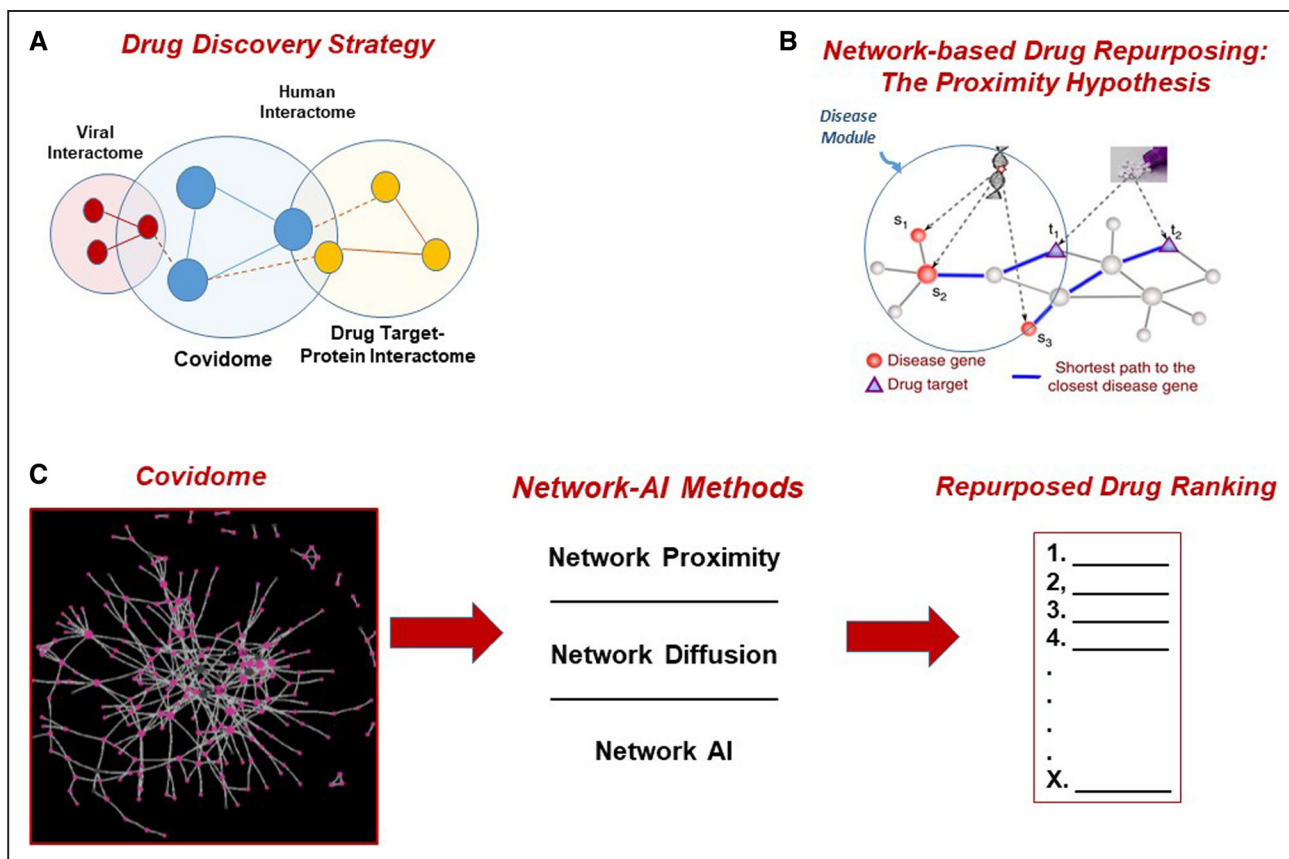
A

Drug Discovery Strategy

Viral Interactome

Human Interactome

Covidome

Drug Target-Protein Interactome

B

Network-based Drug Repurposing: The Proximity Hypothesis

Disease Module

$s_1$

$s_2$

$s_3$

$t_1$

$t_2$

Disease gene

Drug target

Shortest path to the closest disease gene

C

Covidome

Network-AI Methods

Network Proximity

Network Diffusion

Network AI

Repurposed Drug Ranking

1. ______
2, ______
3. ______
4. ______
.
.
.
.
X. ______